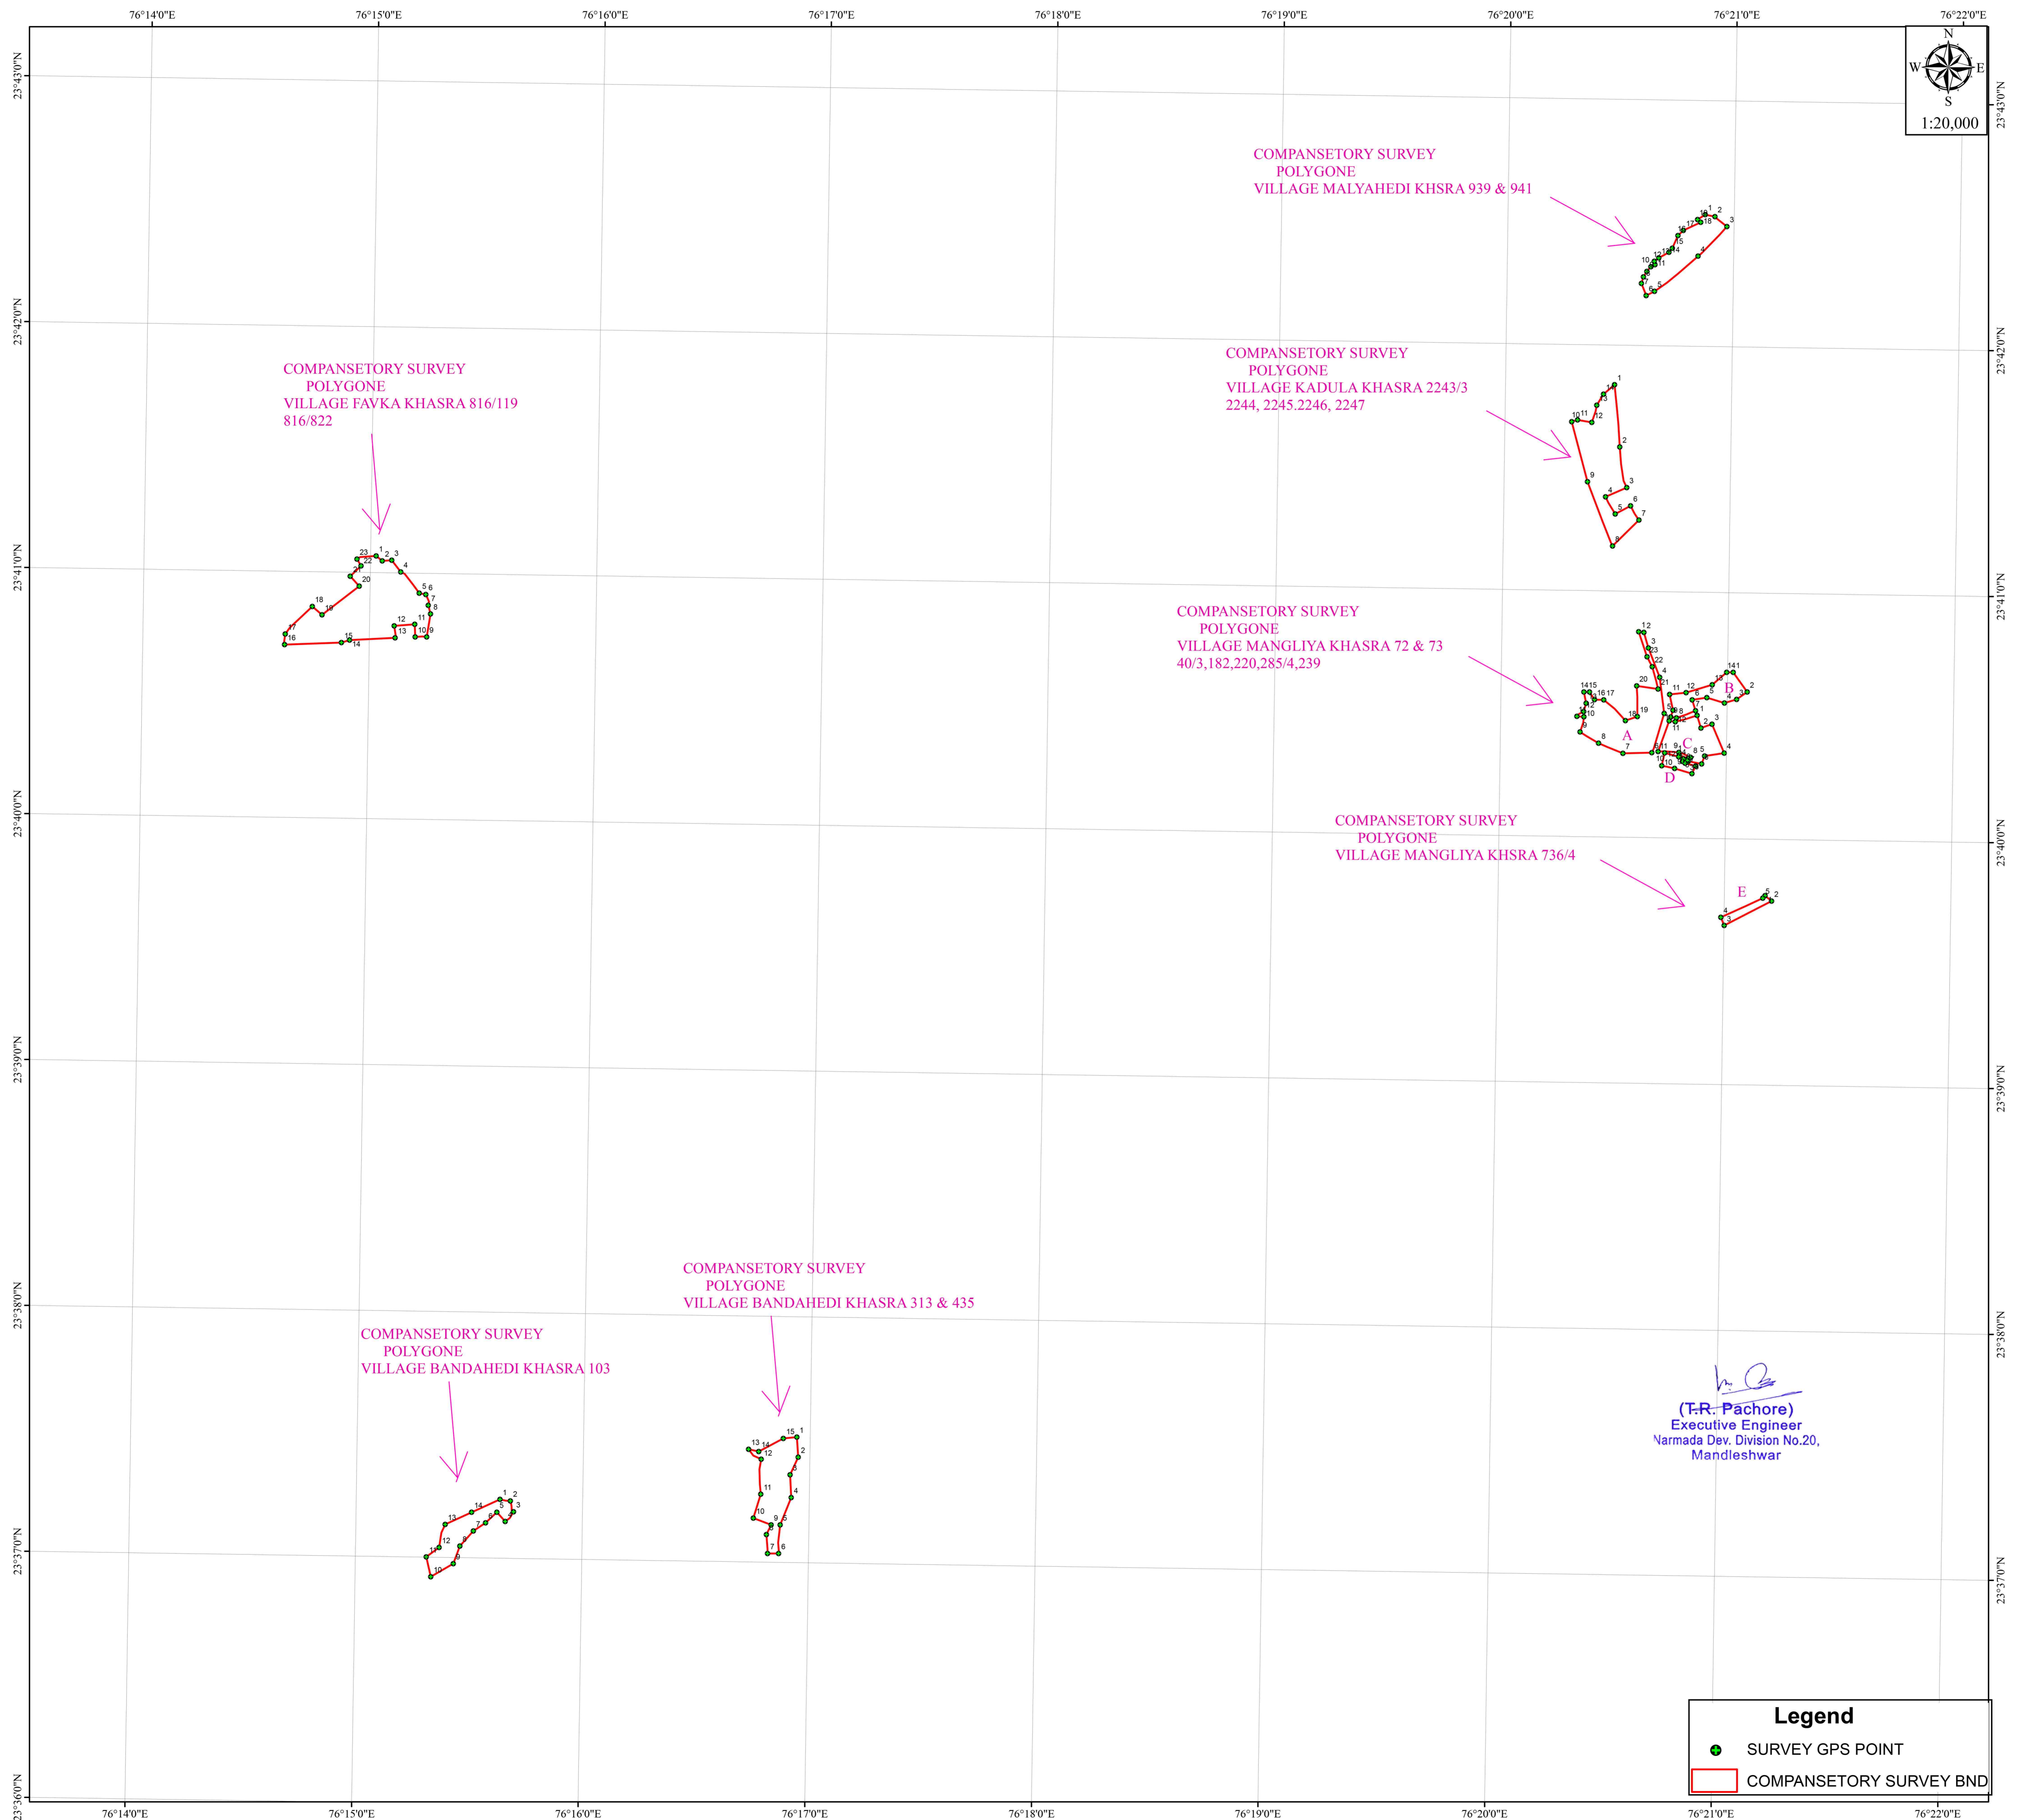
76°14'0"E 76°15'0"E 76°16'0"E 76°17'0"E 76°18'0"E 76°19'0"E 76°20'0"E 76°21'0"E 76°22'0"E

23°43'0"N
23°42'0"N
23°41'0"N
23°40'0"N
23°39'0"N
23°38'0"N
23°37'0"N
23°36'0"N

N
W E
S
1:20,000

COMPANSETORY SURVEY
POLYGONE
VILLAGE MALYAHEDI KHSRA 939 & 941

COMPANSETORY SURVEY
POLYGONE
VILLAGE KADULA KHASRA 2243/3
2244, 2245.2246, 2247

COMPANSETORY SURVEY
POLYGONE
VILLAGE FAVKA KHASRA 816/119
816/822

COMPANSETORY SURVEY
POLYGONE
VILLAGE MANGLIYA KHASRA 72 & 73
40/3,182,220,285/4,239

A B C D

COMPANSETORY SURVEY
POLYGONE
VILLAGE MANGLIYA KHSRA 736/4

E

COMPANSETORY SURVEY
POLYGONE
VILLAGE BANDAHEDI KHASRA 313 & 435

COMPANSETORY SURVEY
POLYGONE
VILLAGE BANDAHEDI KHASRA 103

(T.R. Pachore)
Executive Engineer
Narmada Dev. Division No.20,
Mandleshwar

Legend
SURVEY GPS POINT
COMPANSETORY SURVEY BND